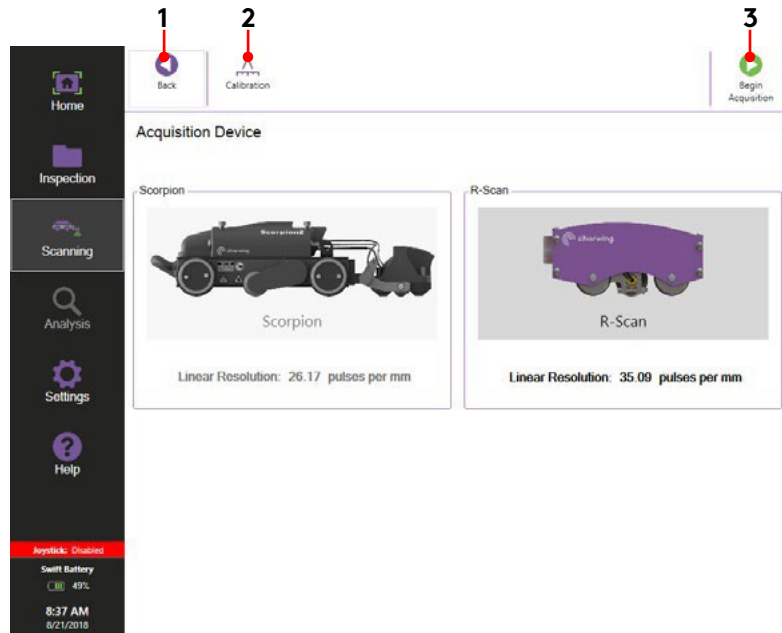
1 2 3

Home
Inspection
Scanning
Analysis
Settings
Help

Joystick: Disabled
Swift Battery
49%
8:37 AM
8/21/2018

Back
Calibration
Begin Acquisition

Acquisition Device

Scorpion
Scorpion2
Scorpion
Linear Resolution: 26.17 pulses per mm

R-Scan
R-Scan
Linear Resolution: 35.09 pulses per mm